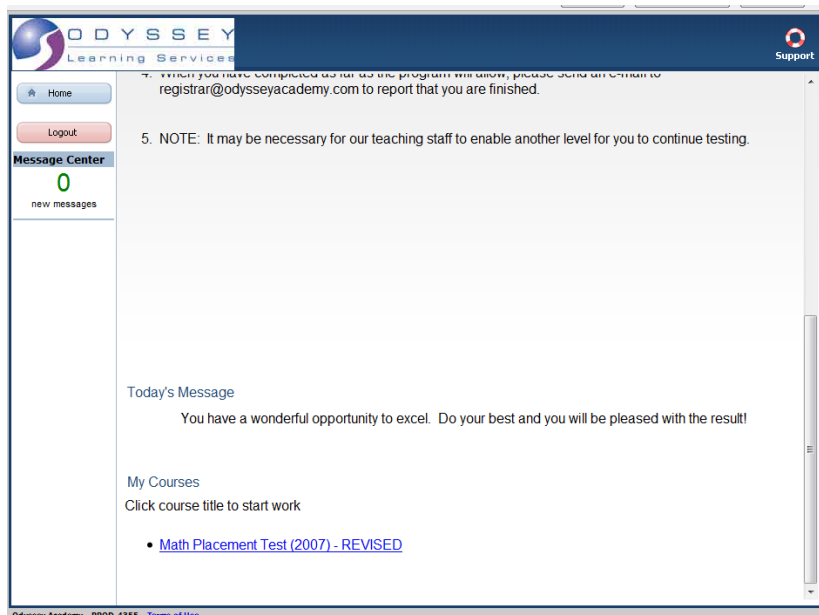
ODYSSEY
Learning Services

Support

Home

Logout

Message Center
0
new messages

4. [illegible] registrar@odysseyacademy.com to report that you are finished.

5. NOTE: It may be necessary for our teaching staff to enable another level for you to continue testing.

Today's Message

You have a wonderful opportunity to excel. Do your best and you will be pleased with the result!

My Courses

Click course title to start work

• Math Placement Test (2007) - REVISED

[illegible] Terms of Use